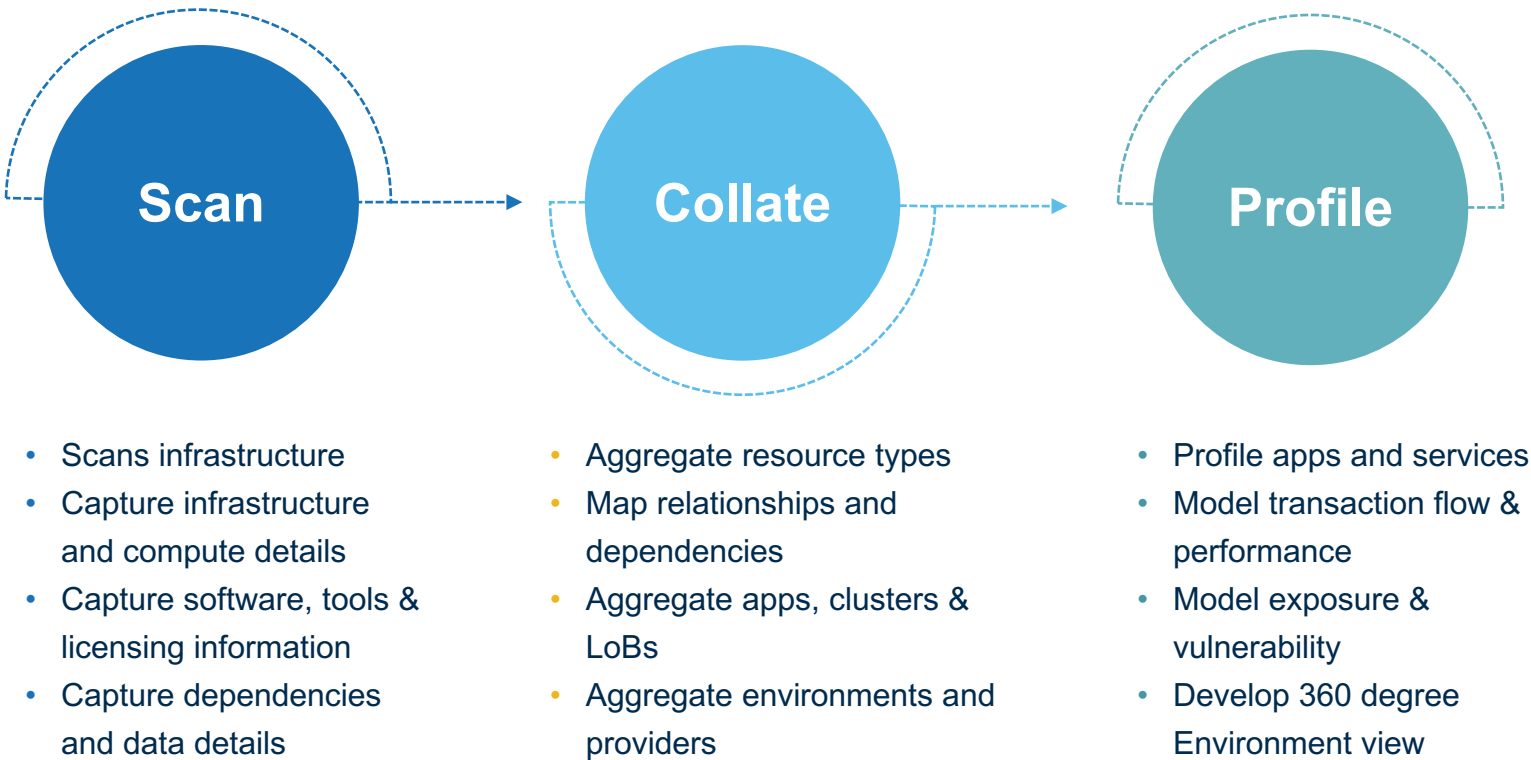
Scan

Collate

Profile

- Scans infrastructure
- Capture infrastructure and compute details
- Capture software, tools & licensing information
- Capture dependencies and data details

- Aggregate resource types
- Map relationships and dependencies
- Aggregate apps, clusters & LoBs
- Aggregate environments and providers

- Profile apps and services
- Model transaction flow & performance
- Model exposure & vulnerability
- Develop 360 degree Environment view